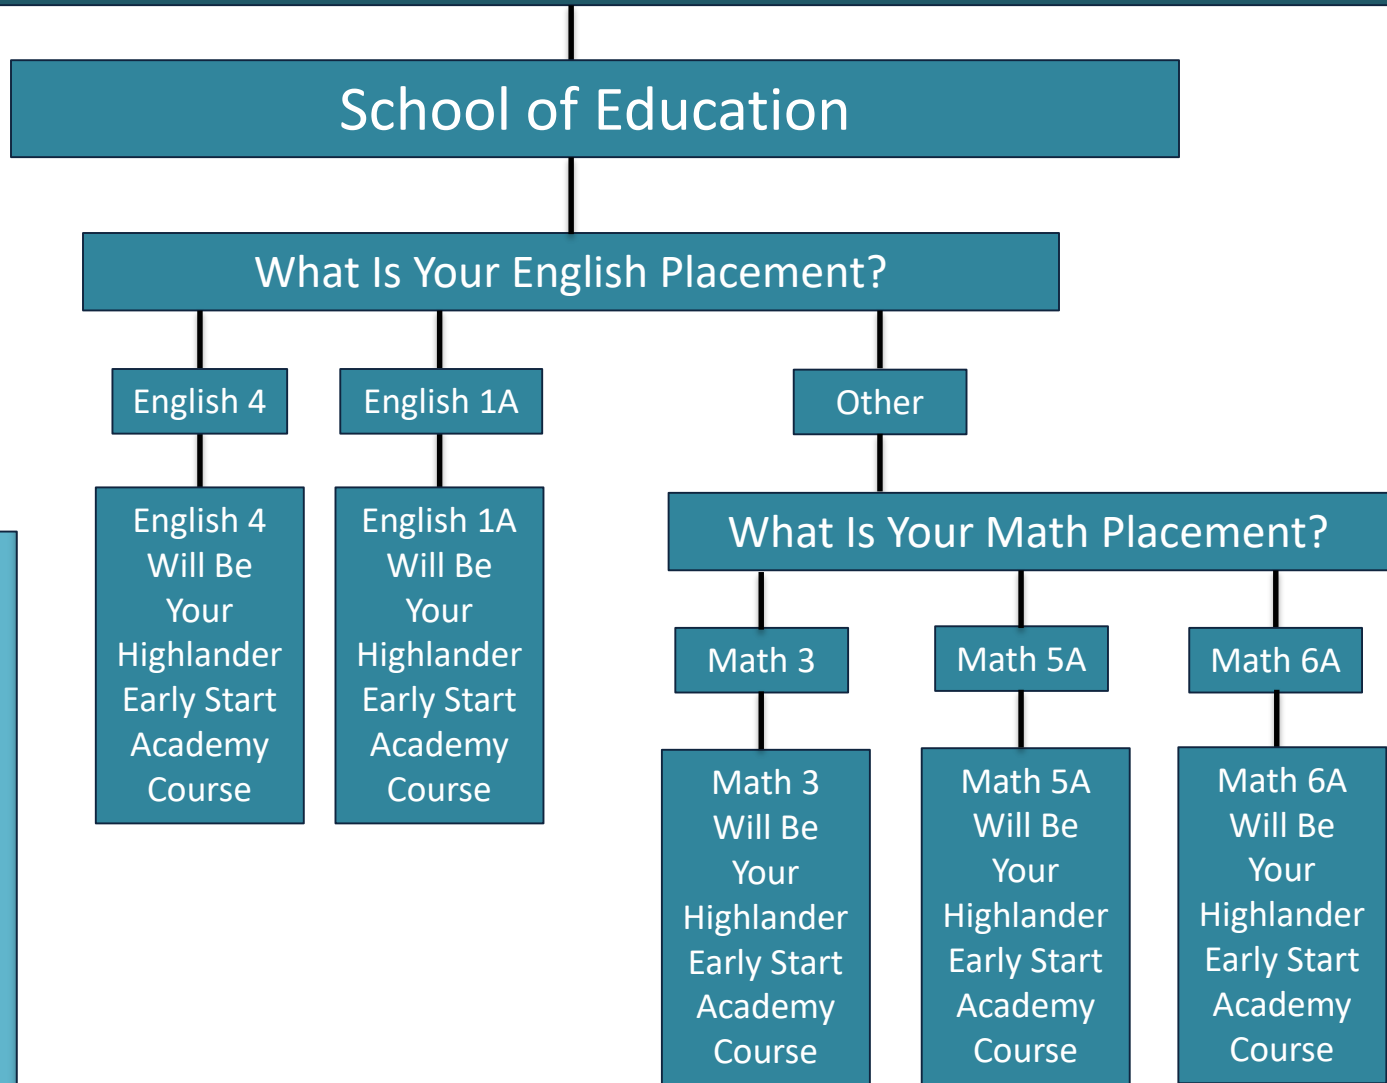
School of Education

What Is Your English Placement?

English 4

English 1A

Other

English 4 Will Be Your Highlander Early Start Academy Course

English 1A Will Be Your Highlander Early Start Academy Course

What Is Your Math Placement?

Math 3

Math 5A

Math 6A

Math 3 Will Be Your Highlander Early Start Academy Course

Math 5A Will Be Your Highlander Early Start Academy Course

Math 6A Will Be Your Highlander Early Start Academy Course